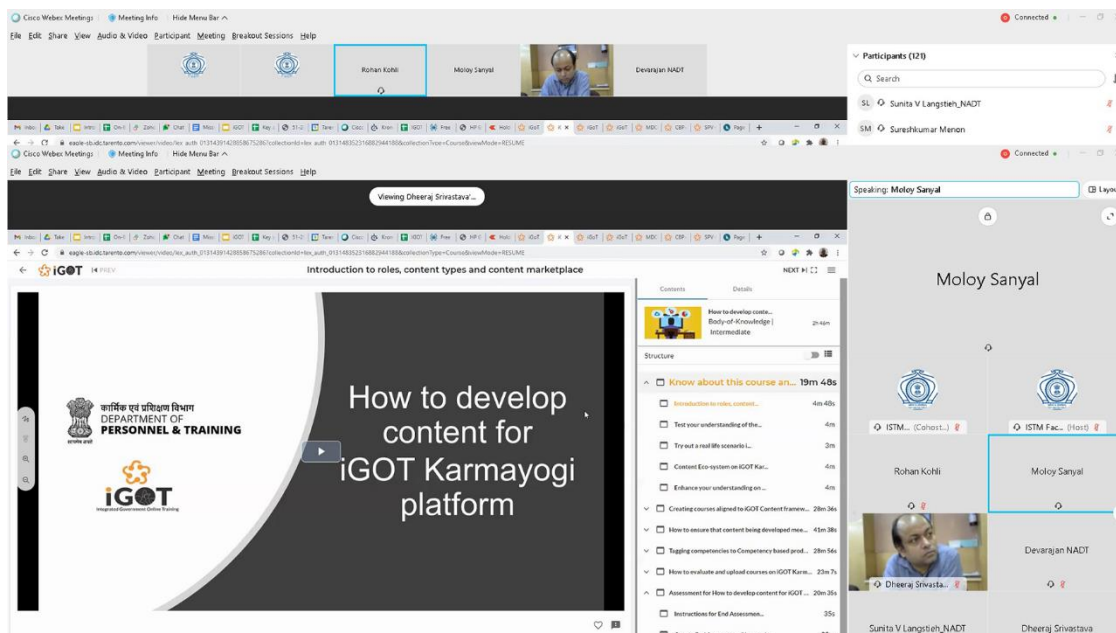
Cisco Webex Meetings | Meeting Info | Hide Menu Bar ^

File Edit Share View Audio & Video Participant Meeting Breakout Sessions Help

Rohan Kohli

Moloy Sanyal

Devarajan NADT

Connected •

Participants (121)

Search

SL Sunita V Langstieh_NADT

SM Sureshkumar Menon

Cisco Webex Meetings | Meeting Info | Hide Menu Bar ^

File Edit Share View Audio & Video Participant Meeting Breakout Sessions Help

Viewing Dheeraj Srivastava's...

Connected •

Speaking: Moloy Sanyal

Layout

Moloy Sanyal

ISTM... (Cohost)

ISTM Fac... (Host)

Rohan Kohli

Moloy Sanyal

Dheeraj Srivasta...

Devarajan NADT

Sunita V Langstieh_NADT

Dheeraj Srivastava

iGOT PREV

Introduction to roles, content types and content marketplace

NEXT

Contents

Details

How to develop conte... Body-of-Knowledge | Intermediate

2h 46m

Structure

Know about this course an... 19m 48s

Introduction to roles, content... 4m 48s

Test your understanding of the... 4m

Try out a real life scenario i... 3m

Content Eco-system on iGOT Kar... 4m

Enhance your understanding on... 4m

Creating courses aligned to iGOT Content framew... 28m 36s

How to ensure that content being developed mee... 41m 38s

Tagging competencies to Competency based prod... 28m 56s

How to evaluate and upload courses on iGOT Karm... 23m 7s

Assessment for How to develop content for iGOT... 20m 35s

Instructions for End Assessmen... 35s

कार्मिक एवं प्रशिक्षण विभाग
DEPARTMENT OF
PERSONNEL & TRAINING

iGOT
Integrated Government Online Training

How to develop content for iGOT Karmayogi platform